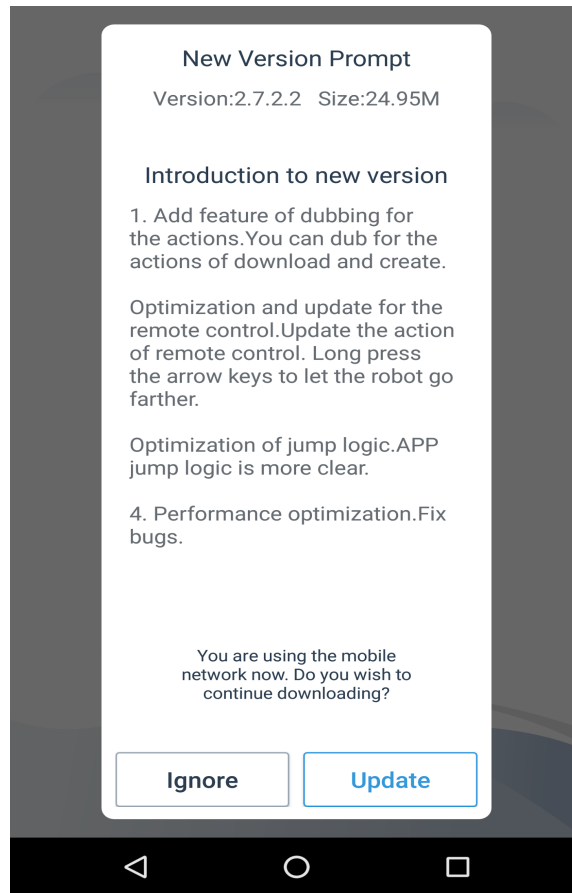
New Version Prompt

Version:2.7.2.2 Size:24.95M

Introduction to new version

1. Add feature of dubbing for the actions.You can dub for the actions of download and create.

Optimization and update for the remote control.Update the action of remote control. Long press the arrow keys to let the robot go farther.

Optimization of jump logic.APP jump logic is more clear.

4. Performance optimization.Fix bugs.

You are using the mobile network now. Do you wish to continue downloading?

Ignore

Update